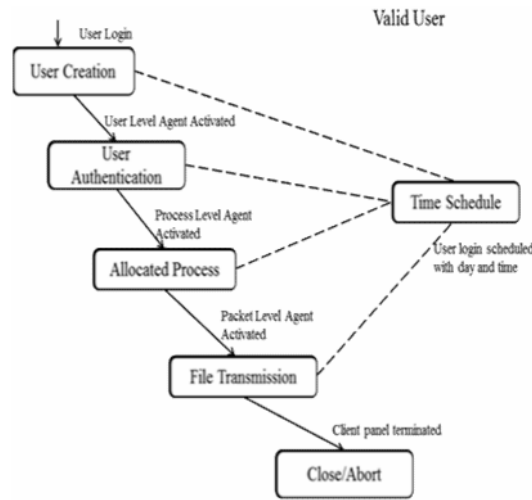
User Login

Valid User

User Creation

User Level Agent Activated

User Authentication

Process Level Agent Activated

Time Schedule

Allocated Process

User login scheduled with day and time

Packet Level Agent Activated

File Transmission

Client panel terminated

Close/Abort